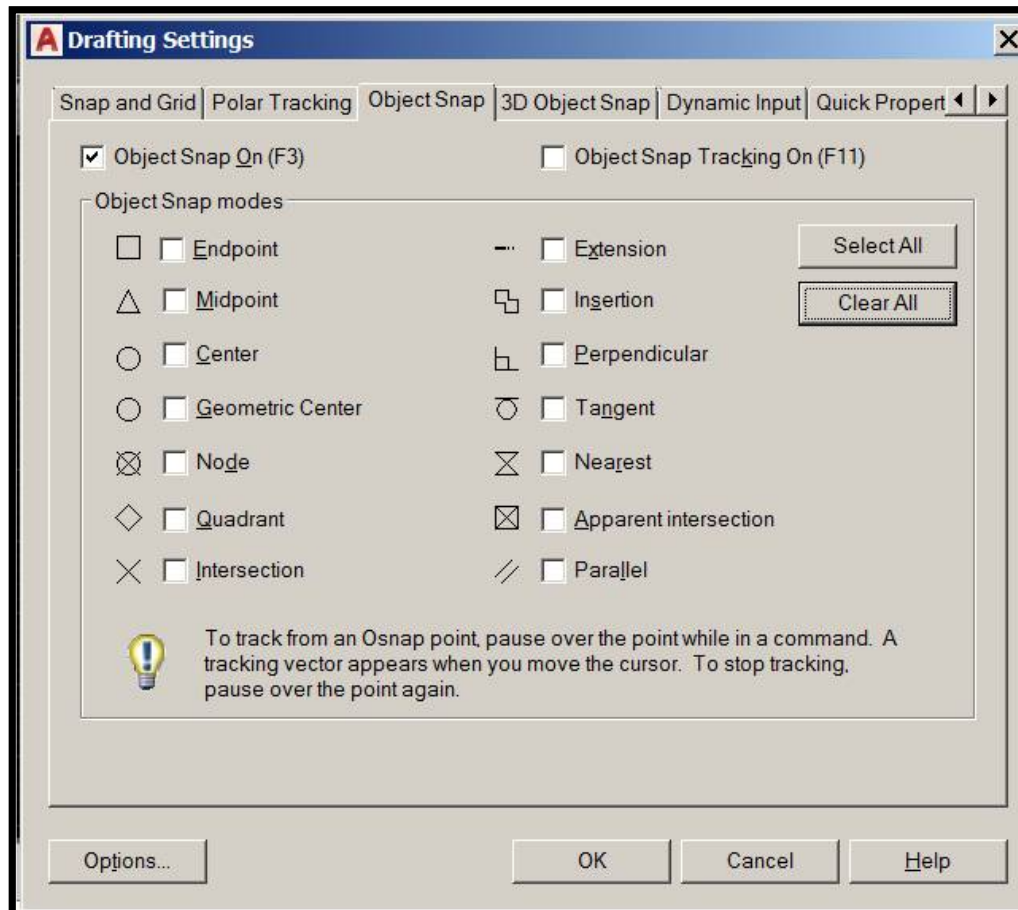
Drafting Settings

Snap and Grid | Polar Tracking | Object Snap | 3D Object Snap | Dynamic Input | Quick Propert

Object Snap On (F3)

Object Snap Tracking On (F11)

Object Snap modes

Endpoint

Extension

Select All

Midpoint

Insertion

Clear All

Center

Perpendicular

Geometric Center

Tangent

Node

Nearest

Quadrant

Apparent intersection

Intersection

Parallel

To track from an Osnap point, pause over the point while in a command. A tracking vector appears when you move the cursor. To stop tracking, pause over the point again.

Options...

OK

Cancel

Help